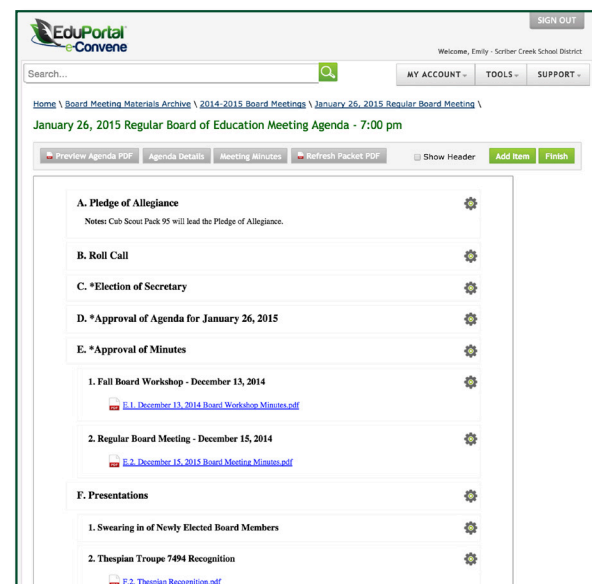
EduPortal
e-Convene

SIGN OUT

Welcome, Emily - Scriber Creek School District

Search...

MY ACCOUNT

TOOLS

SUPPORT

Home \ Board Meeting Materials Archive \ 2014-2015 Board Meetings \ January 26, 2015 Regular Board Meeting \

January 26, 2015 Regular Board of Education Meeting Agenda - 7:00 pm

Preview Agenda PDF

Agenda Details

Meeting Minutes

Refresh Packet PDF

Show Header

Add Item

Finish

A. Pledge of Allegiance

Notes: Cub Scout Pack 95 will lead the Pledge of Allegiance.

B. Roll Call

C. *Election of Secretary

D. *Approval of Agenda for January 26, 2015

E. *Approval of Minutes

1. Fall Board Workshop - December 13, 2014

E.1. December 13, 2014 Board Workshop Minutes.pdf

2. Regular Board Meeting - December 15, 2014

E.2. December 15, 2015 Board Meeting Minutes.pdf

F. Presentations

1. Swearing in of Newly Elected Board Members

2. Thespian Troupe 7494 Recognition

F.2. Thespian Recognition.pdf